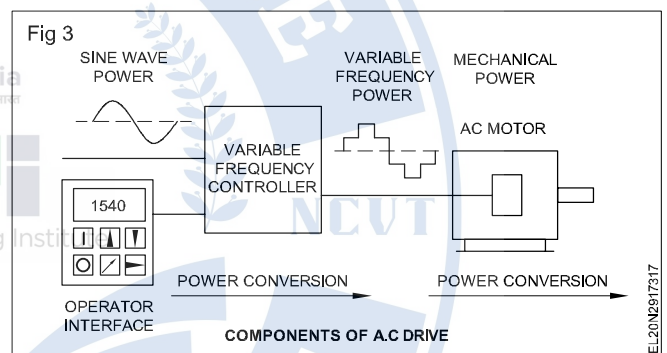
Fig 3

SINE WAVE POWER

VARIABLE FREQUENCY POWER

MECHANICAL POWER

AC MOTOR

VARIABLE FREQUENCY CONTROLLER

1540

OPERATOR INTERFACE

POWER CONVERSION

POWER CONVERSION

COMPONENTS OF A.C DRIVE

EL20N2917317

NCVT

ia

g Instit